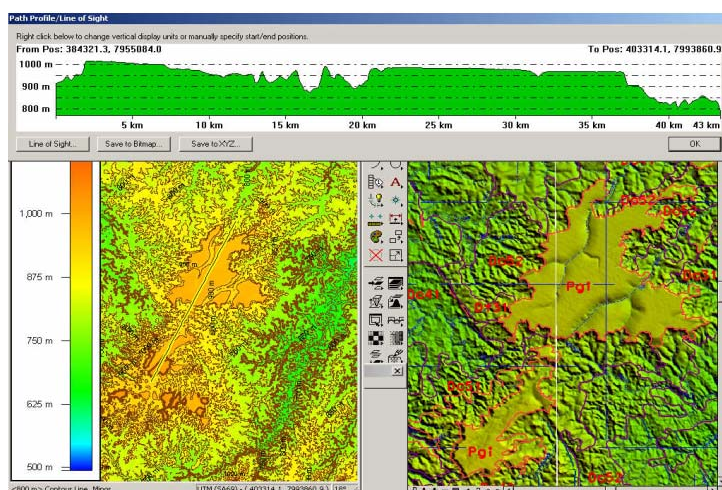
Path Profile/Line of Sight

Right click below to change vertical display units or manually specify start/end positions.

From Pos: 384321.3, 7955084.0

To Pos: 403314.1, 7993860.9

1000 m
900 m
800 m

5 km 10 km 15 km 20 km 25 km 30 km 35 km 40 km 43 km

Line of Sight...
Save to Bitmap...
Save to XYZ...
OK

1,000 m
875 m
750 m
625 m
500 m

Pg1
Pg1
Dos2
Dos2
Dos1
Dos4
Dos4
Dos3
Dos1
Dos4

<800 m> Contour Line, Minor
UTM (S669) - (403314.1, 7993860.9)
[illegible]